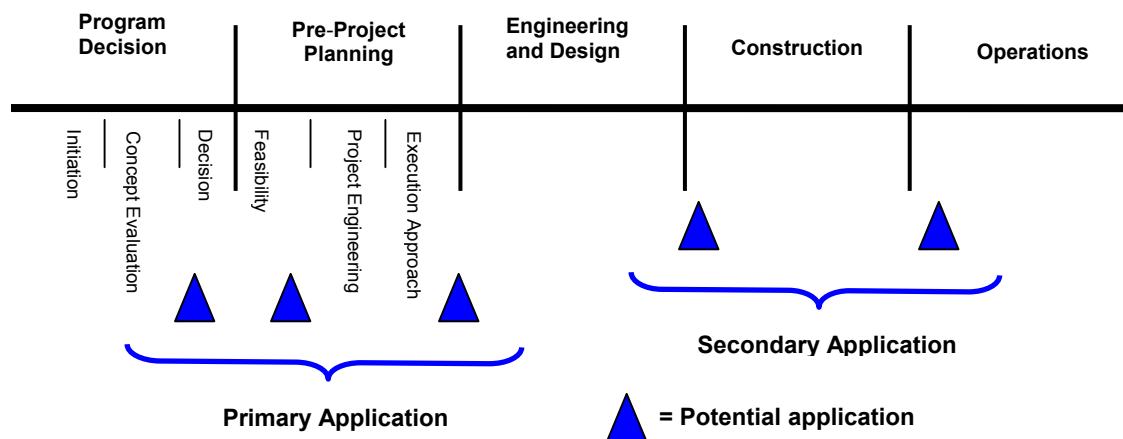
Program Decision

Pre-Project Planning

Engineering and Design

Construction

Operations

Initiation

Concept Evaluation

Decision

Feasibility

Project Engineering

Execution Approach

Secondary Application

Primary Application

= Potential application